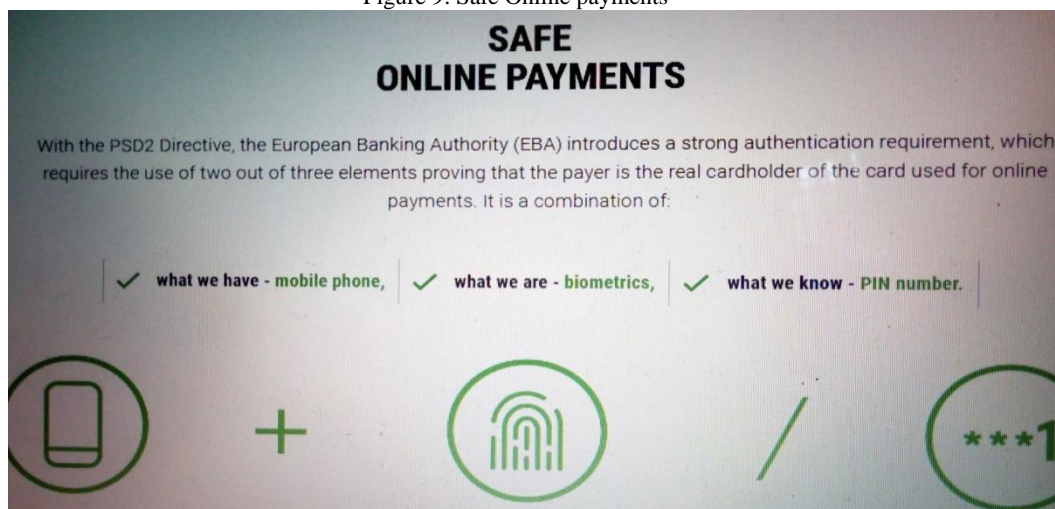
Figure 9: Safe Online payments

SAFE
ONLINE PAYMENTS

With the PSD2 Directive, the European Banking Authority (EBA) introduces a strong authentication requirement, which requires the use of two out of three elements proving that the payer is the real cardholder of the card used for online payments. It is a combination of:

✓ what we have - mobile phone, ✓ what we are - biometrics, ✓ what we know - PIN number.

+

/

***1